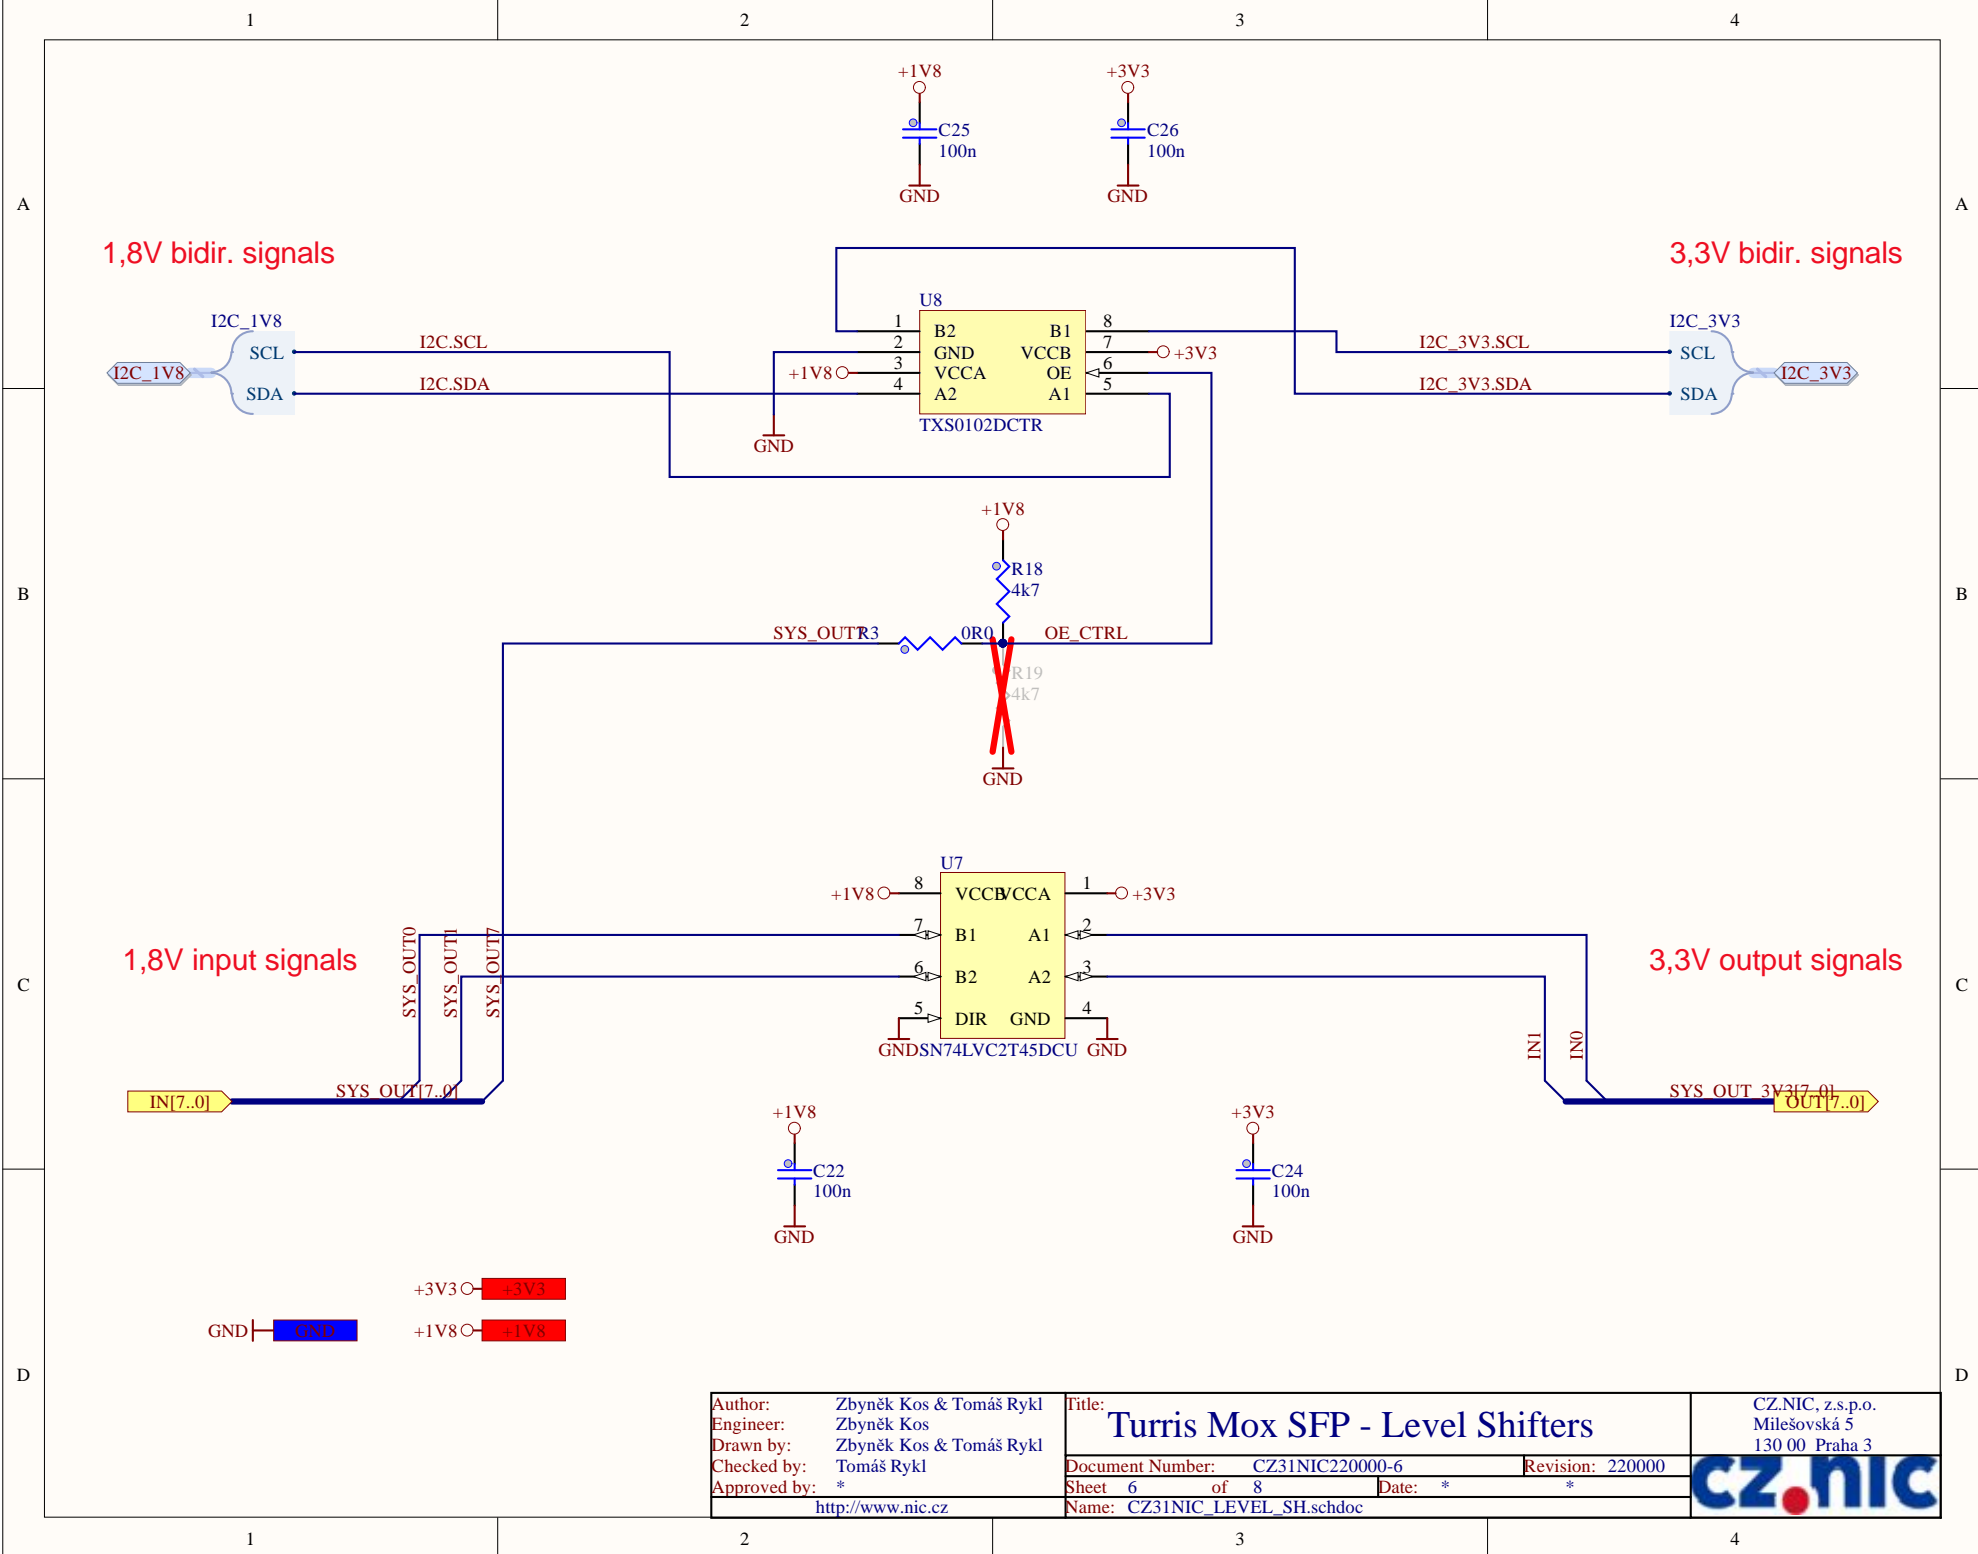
1 2 3 4

A

+1V8
C25
100n
GND

+3V3
C26
100n
GND

1,8V bidir. signals

3,3V bidir. signals

I2C_1V8
SCL
SDA
I2C_1V8

I2C.SCL
I2C.SDA

U8
1 B2
2 GND
3 VCCA
4 A2
B1 8
VCCB 7
OE 6
A1 5
+1V8
+3V3
GND
TXS0102DCTR

I2C_3V3.SCL
I2C_3V3.SDA

I2C_3V3
SCL
SDA
I2C_3V3

B

+1V8
R18
4k7

SYS_OUT7
R3
0R0
OE_CTRL

R19
4k7
GND

C

1,8V input signals

3,3V output signals

U7
+1V8 8 VCCB
VCCA 1 +3V3
7 B1
A1 2
6 B2
A2 3
5 DIR
GND 4
GND SN74LVC2T45DCU GND

SYS_OUT0
SYS_OUT1
SYS_OUT7

IN1
IN0

IN[7..0]
SYS_OUT[7..0]

SYS_OUT_3V3[7..0]
OUT[7..0]

+1V8
C22
100n
GND

+3V3
C24
100n
GND

D

+3V3 +3V3
GND GND
+1V8 +1V8

Author: Zbyněk Kos & Tomáš Rykl
Engineer: Zbyněk Kos
Drawn by: Zbyněk Kos & Tomáš Rykl
Checked by: Tomáš Rykl
Approved by: *
http://www.nic.cz

Title:
Turris Mox SFP - Level Shifters
Document Number: CZ31NIC220000-6
Revision: 220000
Sheet 6 of 8
Date: * *
Name: CZ31NIC_LEVEL_SH.schdoc

CZ.NIC, z.s.p.o.
Milešovská 5
130 00 Praha 3
cz.nic

1 2 3 4